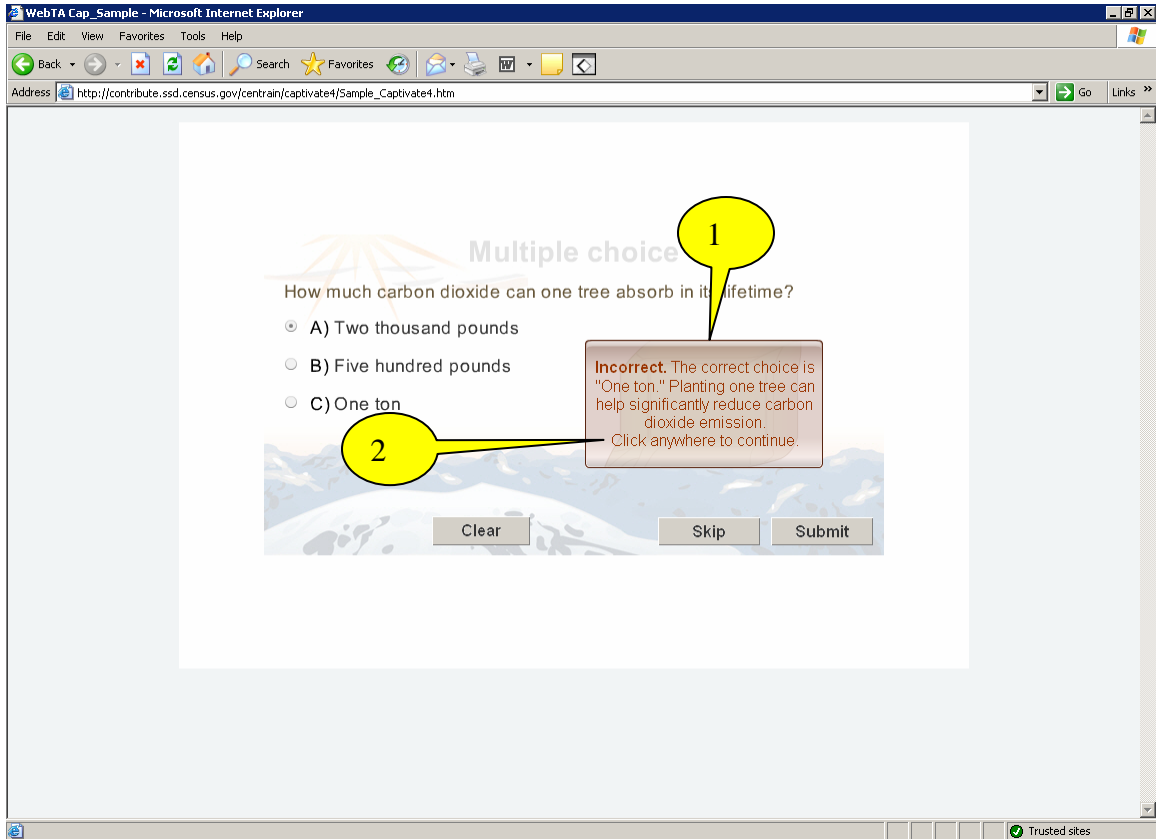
WebTA Cap_Sample - Microsoft Internet Explorer

File Edit View Favorites Tools Help

Back Search Favorites

Address http://contribute.ssd.census.gov/centrain/captivate4/Sample_Captivate4.htm Go Links »

Multiple choice

How much carbon dioxide can one tree absorb in its lifetime?

A) Two thousand pounds

B) Five hundred pounds

C) One ton

1

2

**Incorrect.** The correct choice is "One ton." Planting one tree can help significantly reduce carbon dioxide emission.
Click anywhere to continue.

Clear

Skip

Submit

Trusted sites